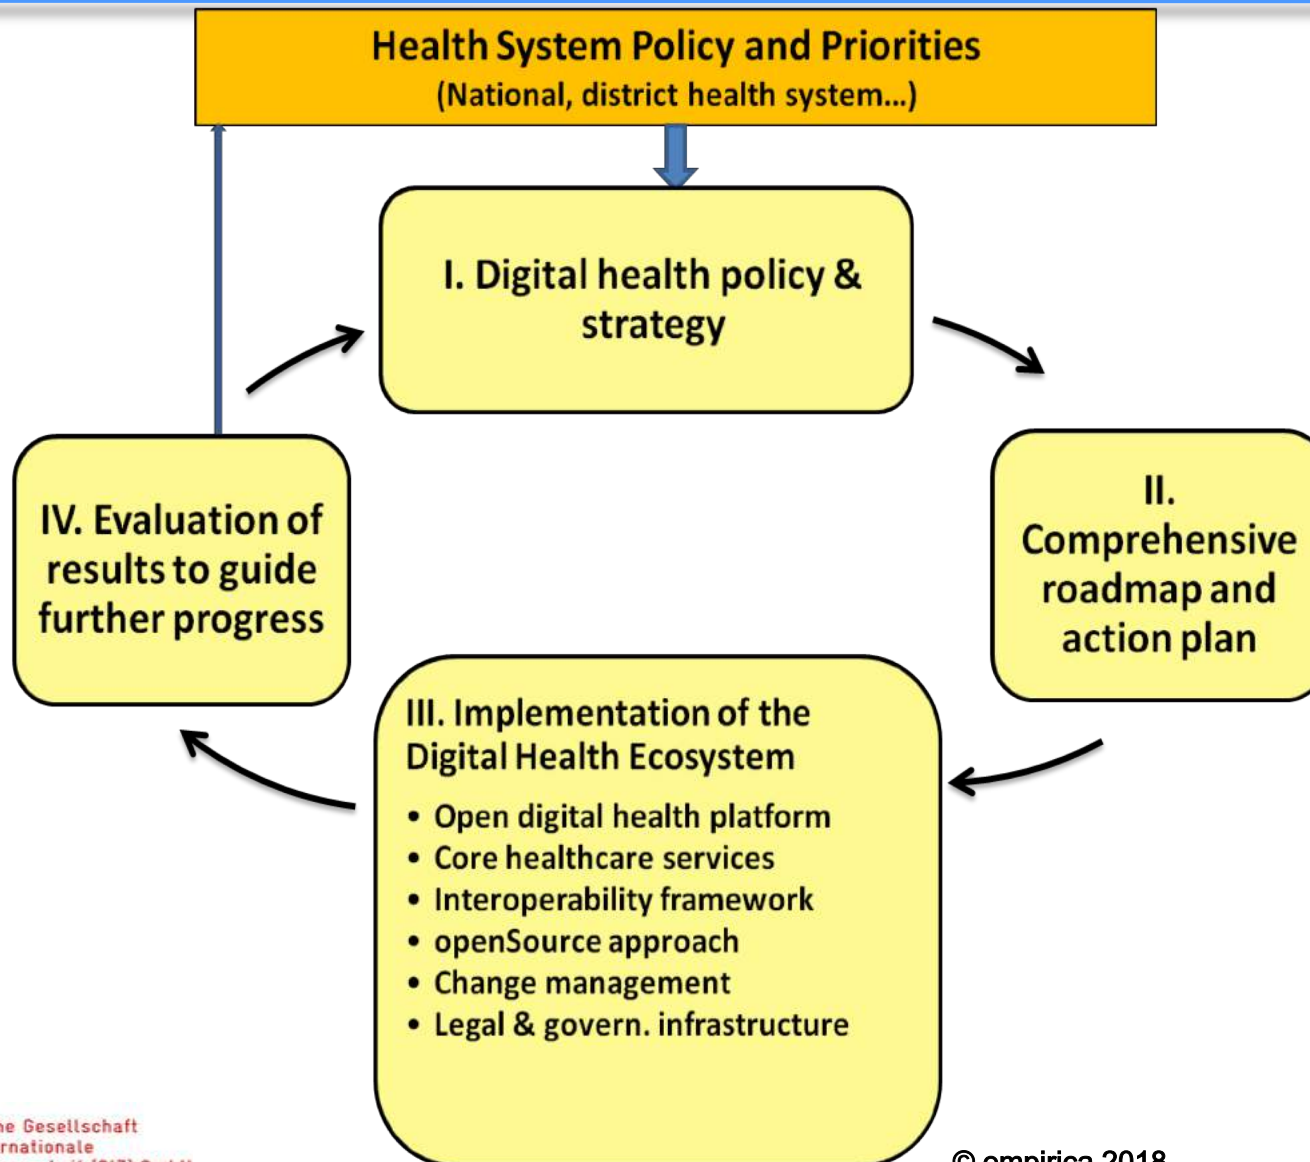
Health System Policy and Priorities
(National, district health system...)

I. Digital health policy & strategy

II. Comprehensive roadmap and action plan

III. Implementation of the Digital Health Ecosystem
• Open digital health platform
• Core healthcare services
• Interoperability framework
• openSource approach
• Change management
• Legal & govern. infrastructure

IV. Evaluation of results to guide further progress

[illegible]e Gesellschaft
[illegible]rnationale
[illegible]

© empirica 2018